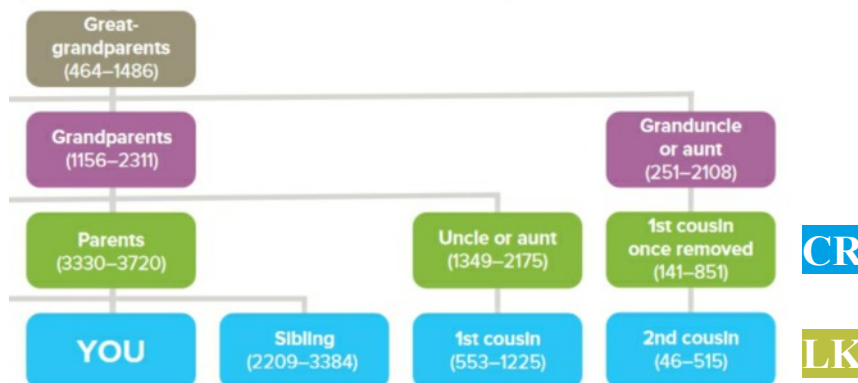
Great-grandparents
(464–1486)

Grandparents
(1156–2311)

Granduncle or aunt
(251–2108)

Parents
(3330–3720)

Uncle or aunt
(1349–2175)

1st cousin once removed
(141–851)

CR

YOU

Sibling
(2209–3384)

1st cousin
(553–1225)

2nd cousin
(46–515)

LK